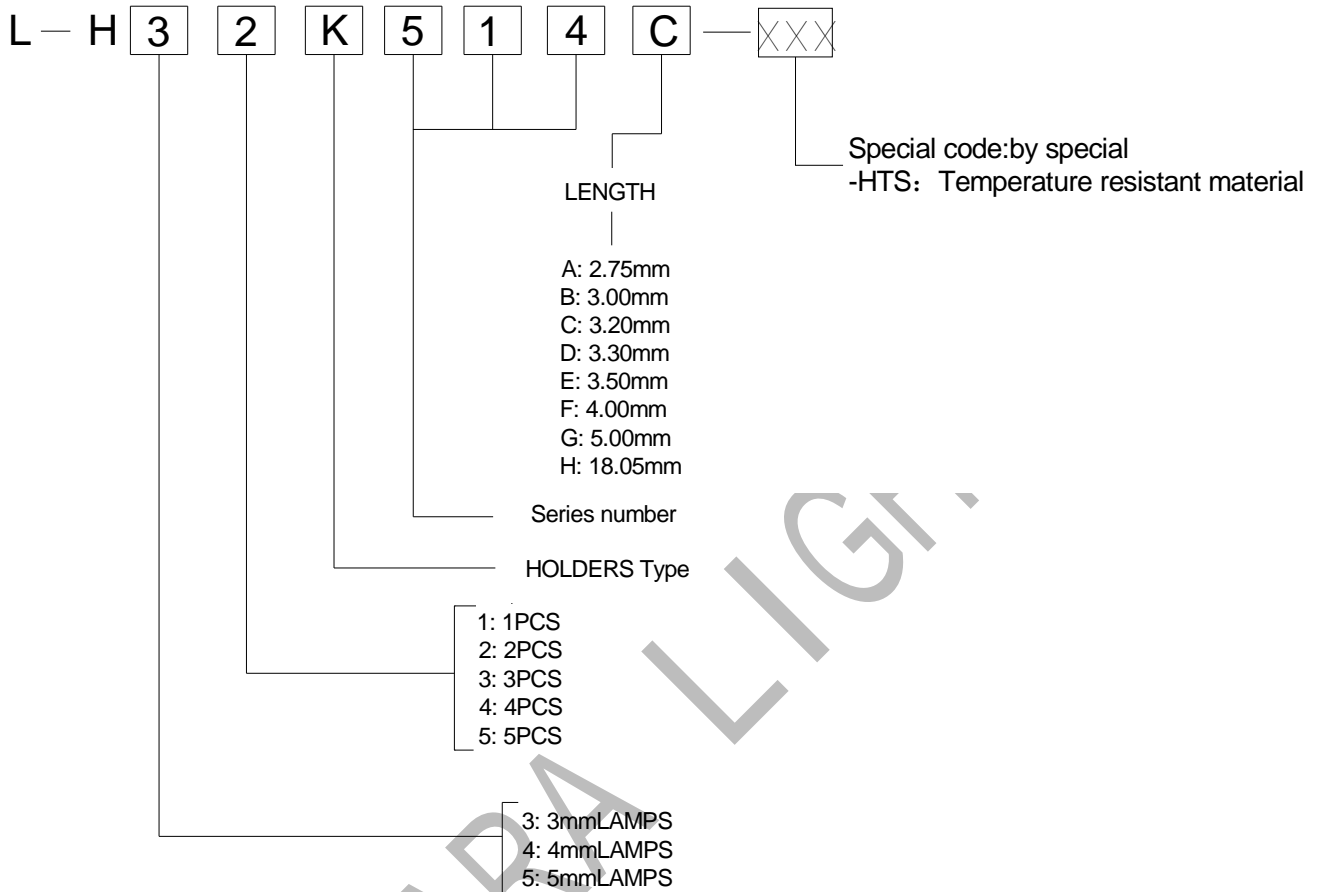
L — H 3 2 K 5 1 4 C — XXX

Special code:by special
-HTS：Temperature resistant material

LENGTH

A: 2.75mm
B: 3.00mm
C: 3.20mm
D: 3.30mm
E: 3.50mm
F: 4.00mm
G: 5.00mm
H: 18.05mm

Series number

HOLDERS Type

1: 1PCS
2: 2PCS
3: 3PCS
4: 4PCS
5: 5PCS

3: 3mmLAMPS
4: 4mmLAMPS
5: 5mmLAMPS

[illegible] LIGH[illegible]